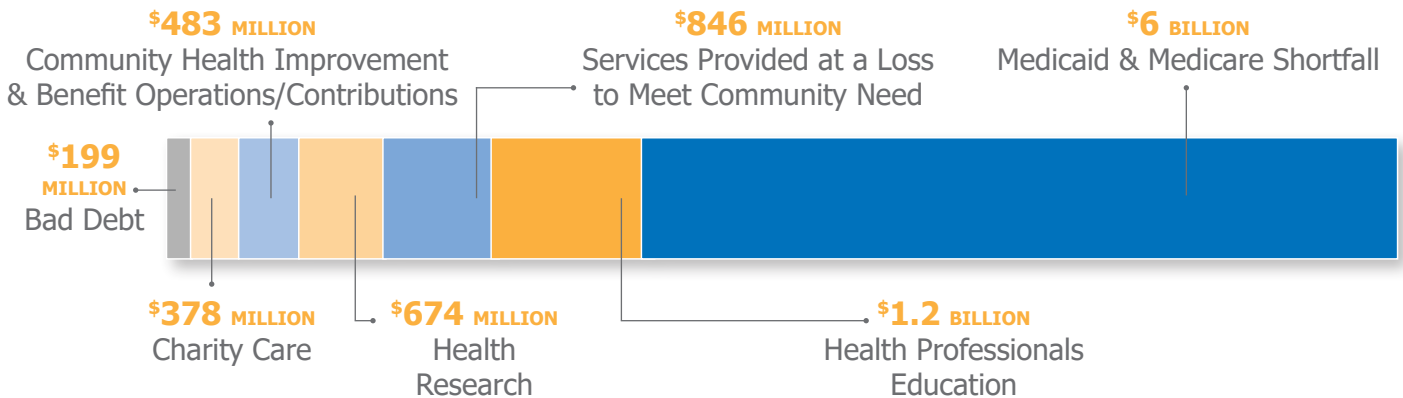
$^{\$}$483 MILLION
Community Health Improvement & Benefit Operations/Contributions

$^{\$}$846 MILLION
Services Provided at a Loss to Meet Community Need

$^{\$}$6 BILLION
Medicaid & Medicare Shortfall

$^{\$}$199 MILLION
Bad Debt

$^{\$}$378 MILLION
Charity Care

$^{\$}$674 MILLION
Health Research

$^{\$}$1.2 BILLION
Health Professionals Education